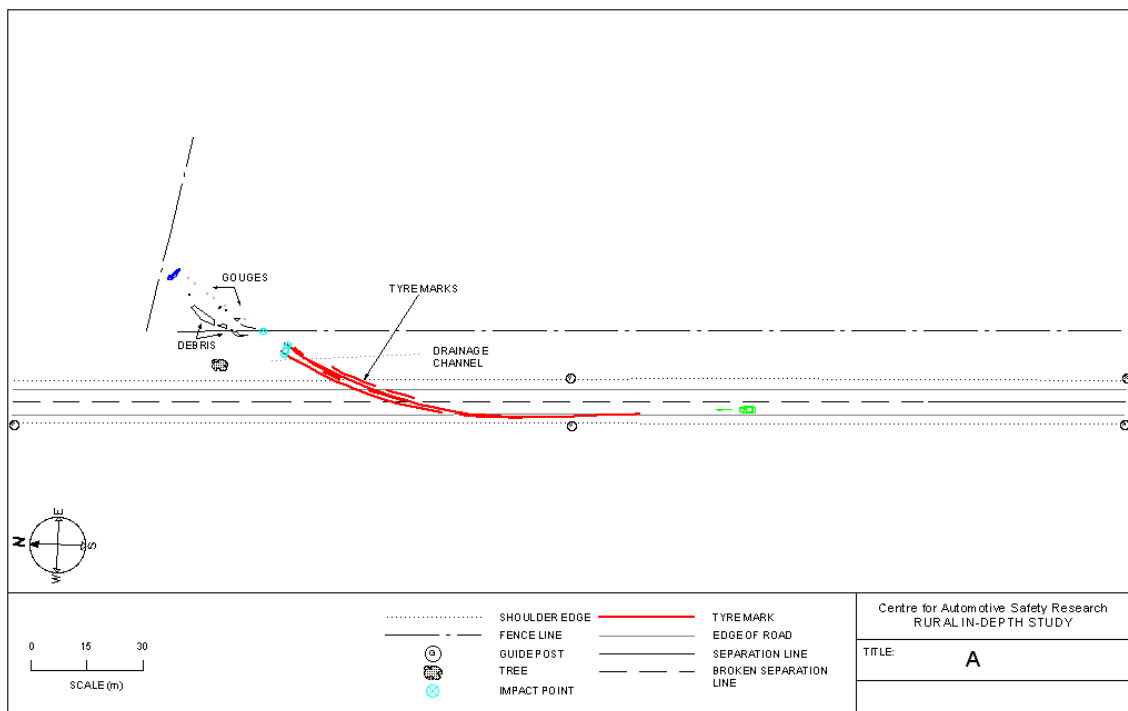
GOUGES

TYRE MARKS

DEBRIS

DRAINAGE CHANNEL

N E S W

0 15 30

SCALE (m)

SHOULDER EDGE
FENCE LINE
GUIDE POST
TREE
IMPACT POINT

TYRE MARK
EDGE OF ROAD
SEPARATION LINE
BROKEN SEPARATION LINE

Centre for Automotive Safety Research
RURAL IN-DEPTH STUDY

TITLE: A